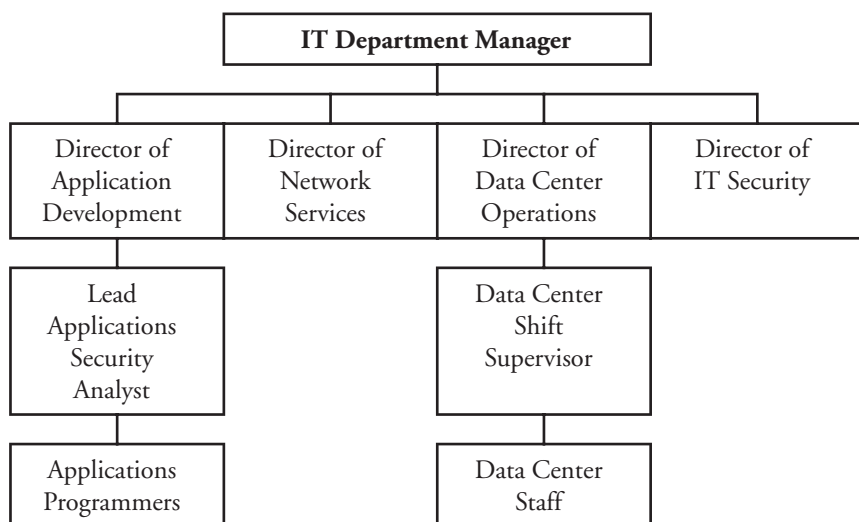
IT Department Manager

Director of Application Development

Director of Network Services

Director of Data Center Operations

Director of IT Security

Lead Applications Security Analyst

Data Center Shift Supervisor

Applications Programmers

Data Center Staff